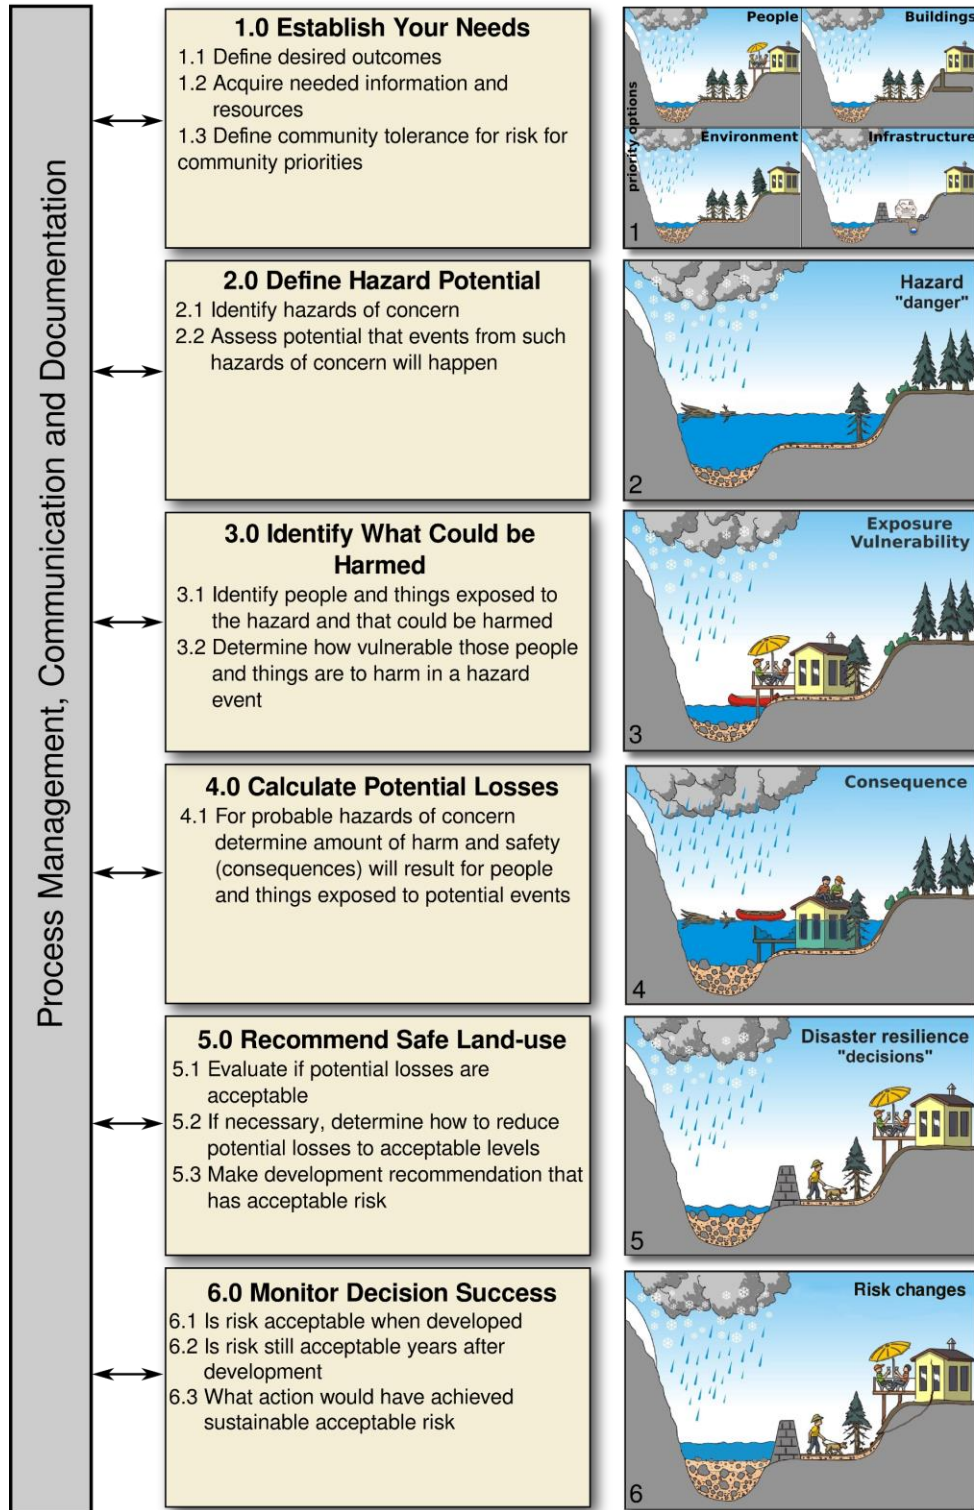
Process Management, Communication and Documentation

1.0 Establish Your Needs
1.1 Define desired outcomes
1.2 Acquire needed information and resources
1.3 Define community tolerance for risk for community priorities

People
Buildings
priority options
Environment
Infrastructure
1

2.0 Define Hazard Potential
2.1 Identify hazards of concern
2.2 Assess potential that events from such hazards of concern will happen

Hazard "danger"
2

3.0 Identify What Could be Harmed
3.1 Identify people and things exposed to the hazard and that could be harmed
3.2 Determine how vulnerable those people and things are to harm in a hazard event

Exposure Vulnerability
3

4.0 Calculate Potential Losses
4.1 For probable hazards of concern determine amount of harm and safety (consequences) will result for people and things exposed to potential events

Consequence
4

5.0 Recommend Safe Land-use
5.1 Evaluate if potential losses are acceptable
5.2 If necessary, determine how to reduce potential losses to acceptable levels
5.3 Make development recommendation that has acceptable risk

Disaster resilience "decisions"
5

6.0 Monitor Decision Success
6.1 Is risk acceptable when developed
6.2 Is risk still acceptable years after development
6.3 What action would have achieved sustainable acceptable risk

Risk changes
6